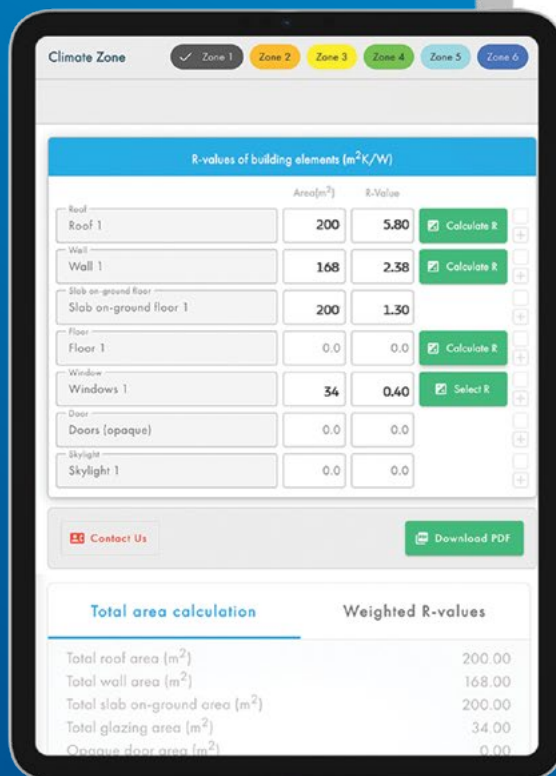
Climate Zone ✓ Zone 1 Zone 2 Zone 3 Zone 4 Zone 5 Zone 6

R-values of building elements ($m^2K/W$)

| | Area($m^2$) | R-Value | |
|---|---|---|---|
| Roof<br>Roof 1 | 200 | 5.80 | Calculate R |
| Wall<br>Wall 1 | 168 | 2.38 | Calculate R |
| Slab on-ground floor<br>Slab on-ground floor 1 | 200 | 1.30 | |
| Floor<br>Floor 1 | 0.0 | 0.0 | Calculate R |
| Window<br>Windows 1 | 34 | 0.40 | Select R |
| Door<br>Doors (opaque) | 0.0 | 0.0 | |
| Skylight<br>Skylight 1 | 0.0 | 0.0 | |

Contact Us

Download PDF

Total area calculation

Weighted R-values

| | |
|---|---|
| Total roof area ($m^2$) | 200.00 |
| Total wall area ($m^2$) | 168.00 |
| Total slab on-ground area ($m^2$) | 200.00 |
| Total glazing area ($m^2$) | 34.00 |
| Opaque door area ($m^2$) | 0.00 |